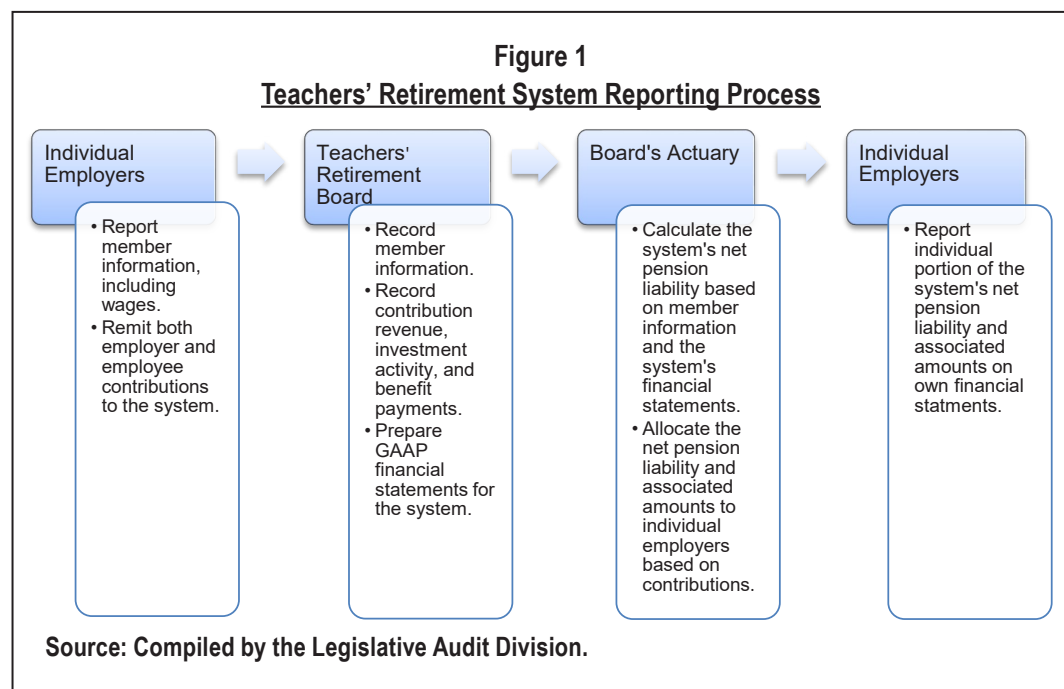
**Figure 1**
**Teachers' Retirement System Reporting Process**

Individual Employers

- Report member information, including wages.
- Remit both employer and employee contributions to the system.

Teachers' Retirement Board

- Record member information.
- Record contribution revenue, investment activity, and benefit payments.
- Prepare GAAP financial statements for the system.

Board's Actuary

- Calculate the system's net pension liability based on member information and the system's financial statements.
- Allocate the net pension liability and associated amounts to individual employers based on contributions.

Individual Employers

- Report individual portion of the system's net pension liability and associated amounts on own financial statments.

**Source: Compiled by the Legislative Audit Division.**